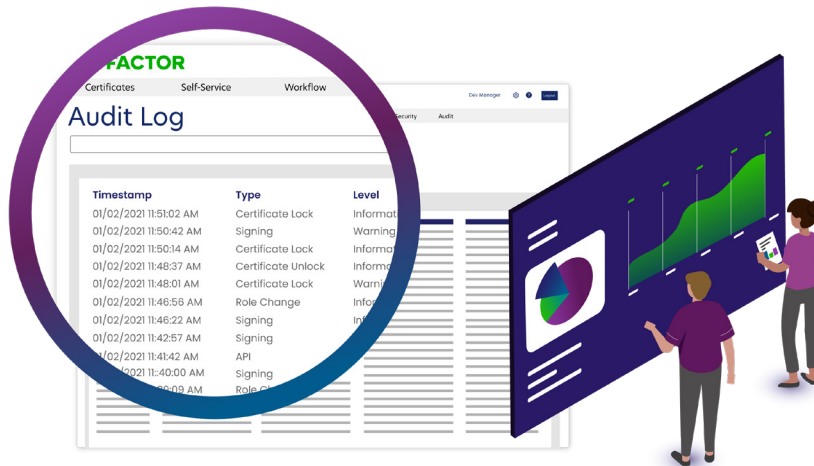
FACTOR

Certificates Self-Service Workflow

Dev Manager

Security Audit

Audit Log

| Timestamp | Type | Level |
|---|---|---|
| 01/02/2021 11:51:02 AM | Certificate Lock | Informat |
| 01/02/2021 11:50:42 AM | Signing | Warning |
| 01/02/2021 11:50:14 AM | Certificate Lock | Informat |
| 01/02/2021 11:48:37 AM | Certificate Unlock | Inform |
| 01/02/2021 11:48:01 AM | Certificate Lock | Warni |
| 01/02/2021 11:46:56 AM | Role Change | Info |
| 01/02/2021 11:46:22 AM | Signing | Inf |
| 01/02/2021 11:42:57 AM | Signing | |
| 01/02/2021 11:41:42 AM | API | |
| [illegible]1 11:40:00 AM | Signing | |
| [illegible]:09 AM | Role C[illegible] | |